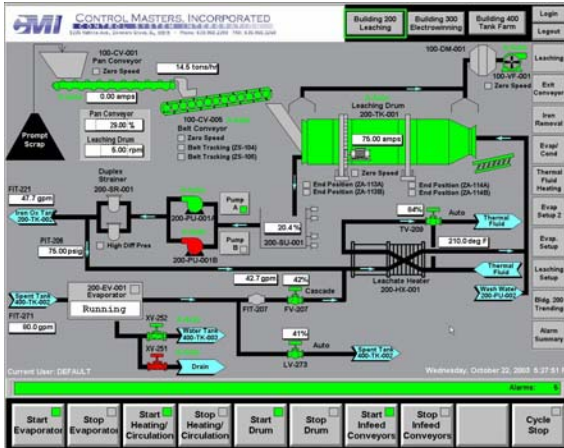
CMI CONTROL MASTERS, INCORPORATED

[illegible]

Building 200 Leaching

Building 300 Electrowinning

Building 400 Tank Farm

Login

Logout

100-CV-001 Pan Conveyor

Zero Speed

14.5 tons/hr

0.00 amps

Pan Conveyor 25.00 %

Leaching Drum 5.00 rpm

100-CV-005 Belt Conveyor

Zero Speed

Belt Tracking (ZS-104)

Belt Tracking (ZS-105)

Prompt Scrap

100-DM-001

100-VF-001

Zero Speed

Leaching Drum 200-TK-001

75.00 amps

Zero Speed

End Position (ZA-113A)

End Position (ZA-113B)

End Position (ZA-114A)

End Position (ZA-114B)

Leaching

Exit Conveyor

Iron Removal

Evap/ Cond

Thermal Fluid Heating

Evap Setup 2

Evap. Setup

Leaching Setup

Bldg. 200 Trending

Alarm Summary

FIT-221

47.7 gpm

Iron Ox Tank 200-TK-002

PIT-206

75.00 psig

Duplex Strainer 200-SR-001

High Diff Pres

200-PU-001A

200-PU-001B

Pump A

Pump B

20.4 %

200-SU-001

64%

Auto

TV-209

Thermal Fluid

210.0 deg F

Thermal Fluid

Leachate Heater 200-HX-001

Wash Water 200-PU-002

Spent Tank 400-TK-002

200-EV-001 Evaporator

Running

FIT-271

80.0 gpm

42.7 gpm

42%

Cascade

FIT-207

FV-207

41%

Auto

LV-273

Spent Tank 400-TK-002

XV-252

XV-251

Water Tank 400-TK-003

Drain

Current User: DEFAULT

Wednesday, October 22, 2003 6:27:51

Alarms: 6

Start Evaporator

Stop Evaporator

Start Heating/ Circulation

Stop Heating/ Circulation

Start Drum

Stop Drum

Start Infeed Conveyors

Stop Infeed Conveyors

Cycle Stop